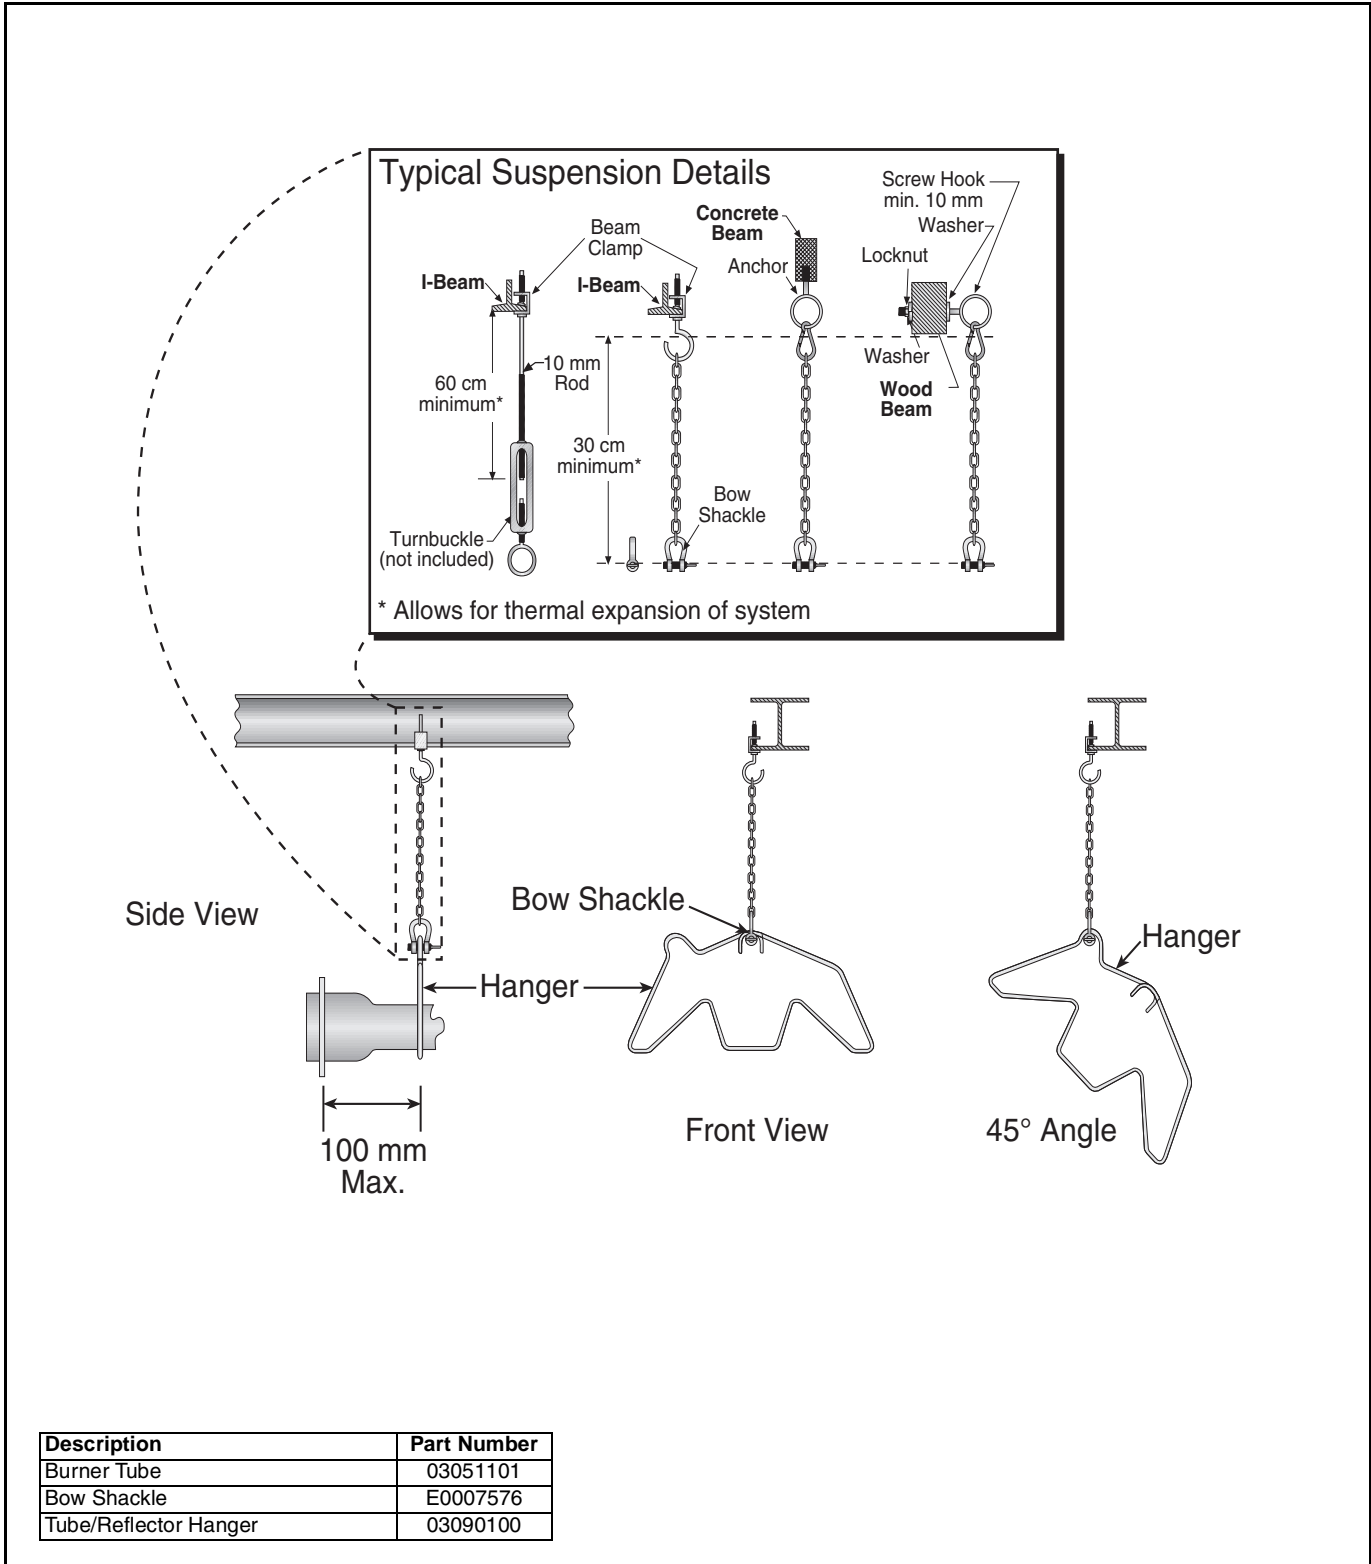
Typical Suspension Details

Beam Clamp

I-Beam

60 cm minimum*

10 mm Rod

Turnbuckle (not included)

I-Beam

30 cm minimum*

Bow Shackle

Concrete Beam

Anchor

Screw Hook min. 10 mm

Washer

Locknut

Washer

Wood Beam

* Allows for thermal expansion of system

Side View

Hanger

100 mm Max.

Bow Shackle

Front View

Hanger

45° Angle

| Description | Part Number |
|---|---|
| Burner Tube | 03051101 |
| Bow Shackle | E0007576 |
| Tube/Reflector Hanger | 03090100 |